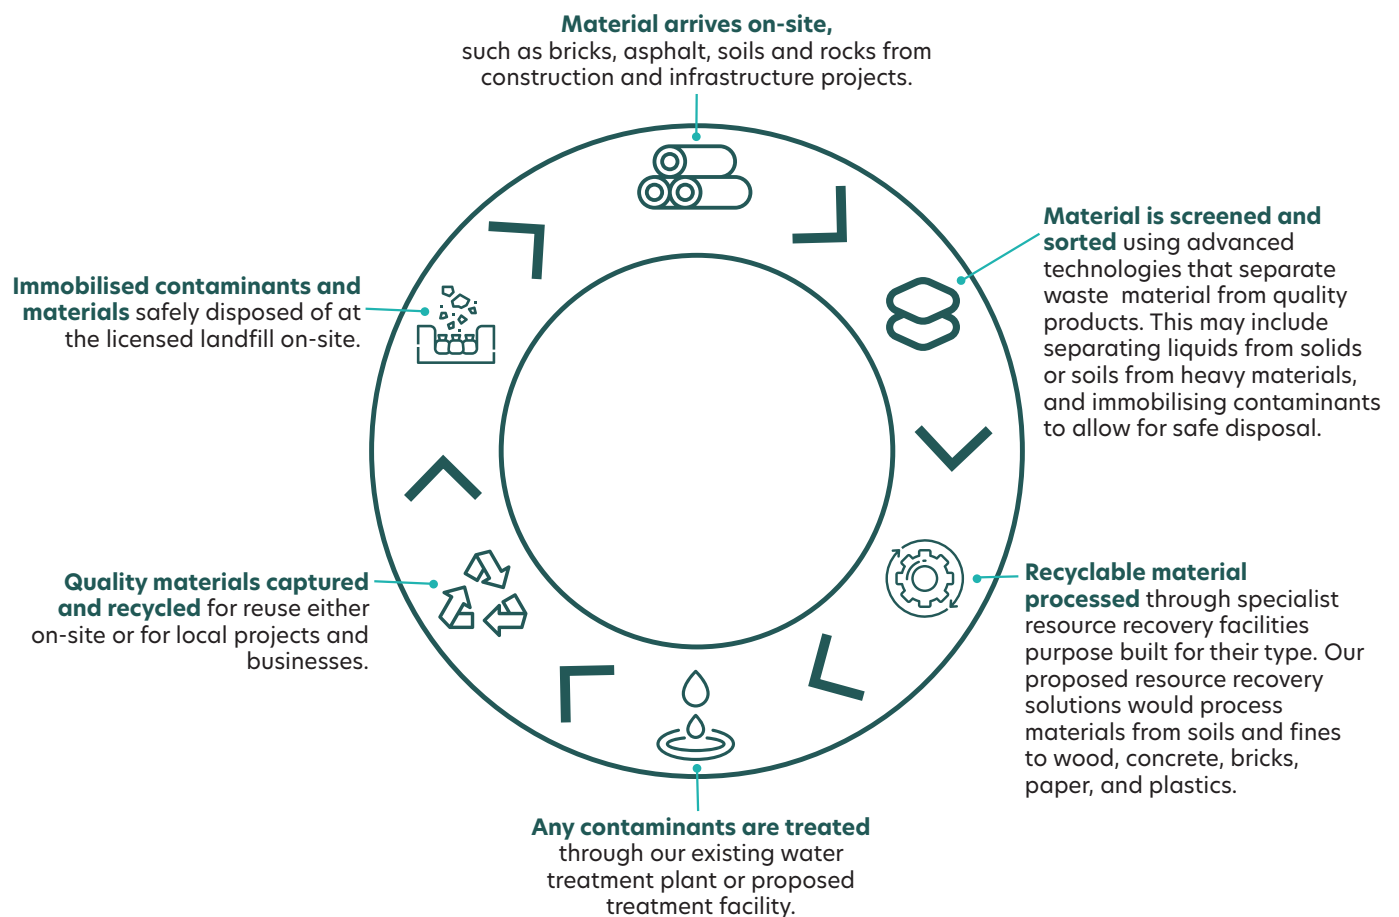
**Material arrives on-site,** such as bricks, asphalt, soils and rocks from construction and infrastructure projects.

**Material is screened and sorted** using advanced technologies that separate waste material from quality products. This may include separating liquids from solids or soils from heavy materials, and immobilising contaminants to allow for safe disposal.

**Recyclable material processed** through specialist resource recovery facilities purpose built for their type. Our proposed resource recovery solutions would process materials from soils and fines to wood, concrete, bricks, paper, and plastics.

**Any contaminants are treated** through our existing water treatment plant or proposed treatment facility.

**Quality materials captured and recycled** for reuse either on-site or for local projects and businesses.

**Immobilised contaminants and materials** safely disposed of at the licensed landfill on-site.